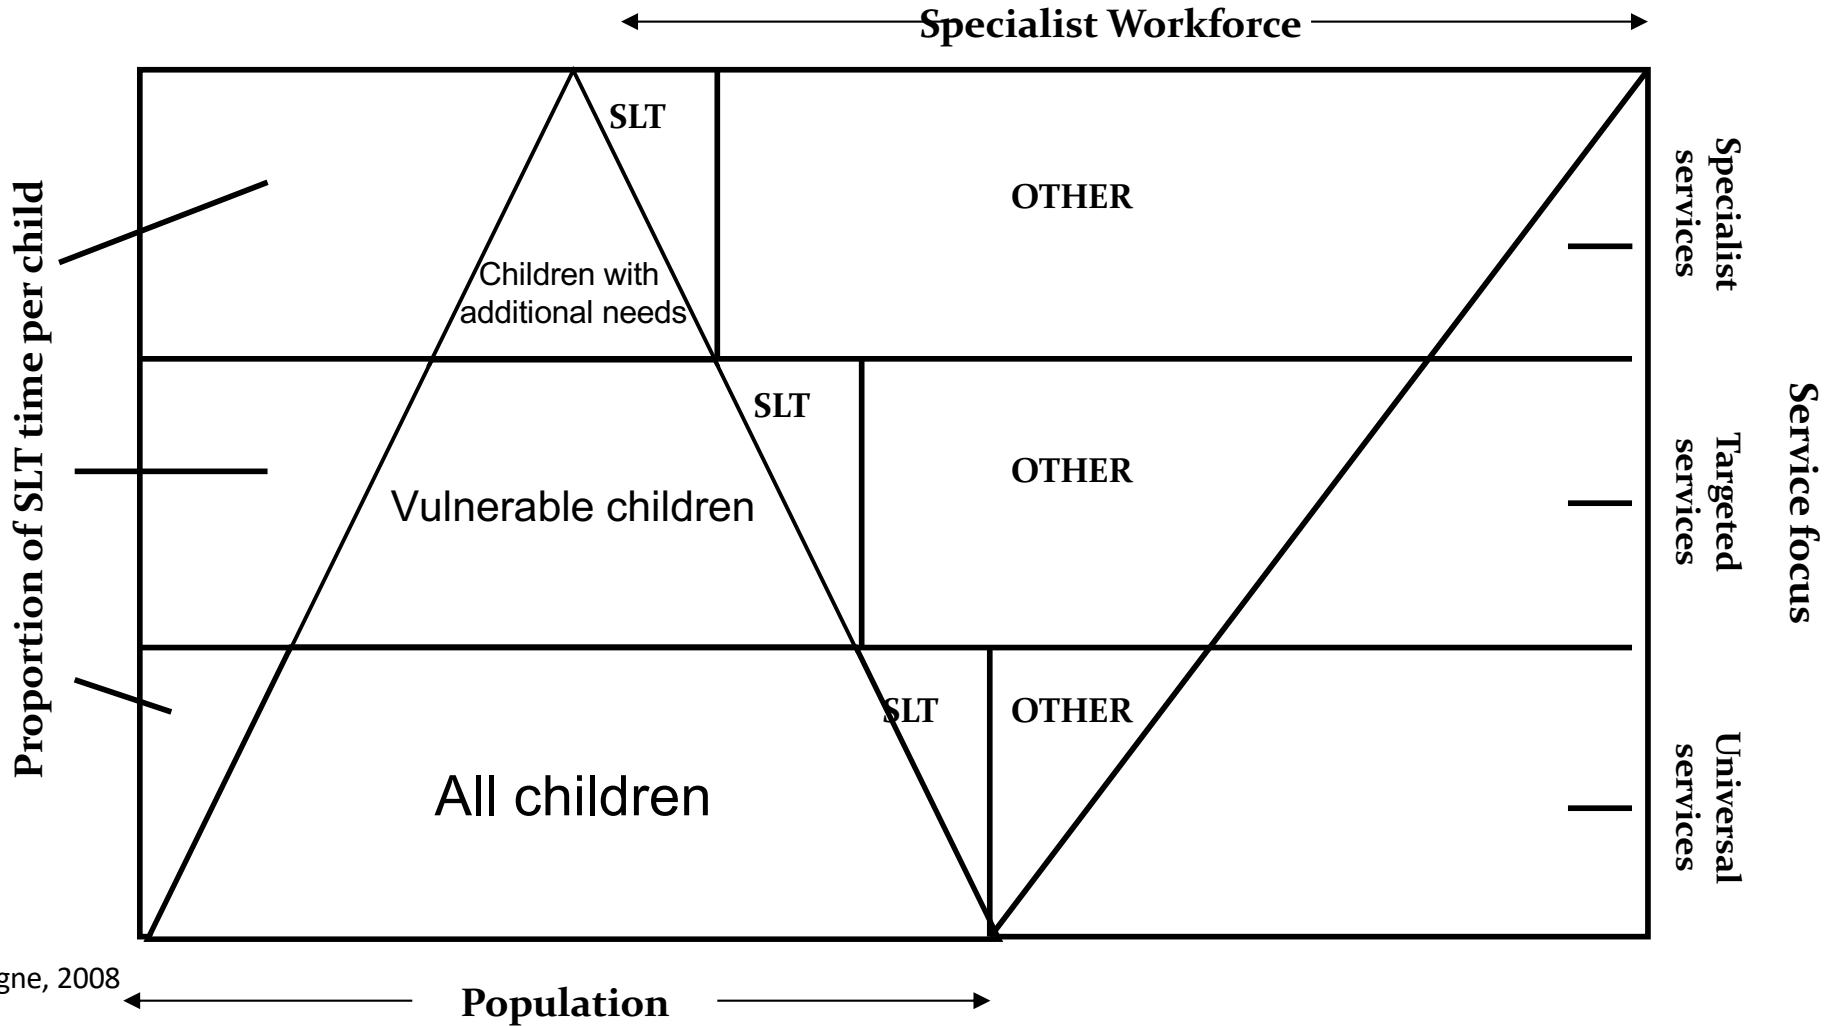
Specialist Workforce

Proportion of SLT time per child

SLT

OTHER

Children with additional needs

SLT

OTHER

Vulnerable children

SLT

OTHER

All children

Specialist services

Targeted services

Universal services

Service focus

gne, 2008

Population